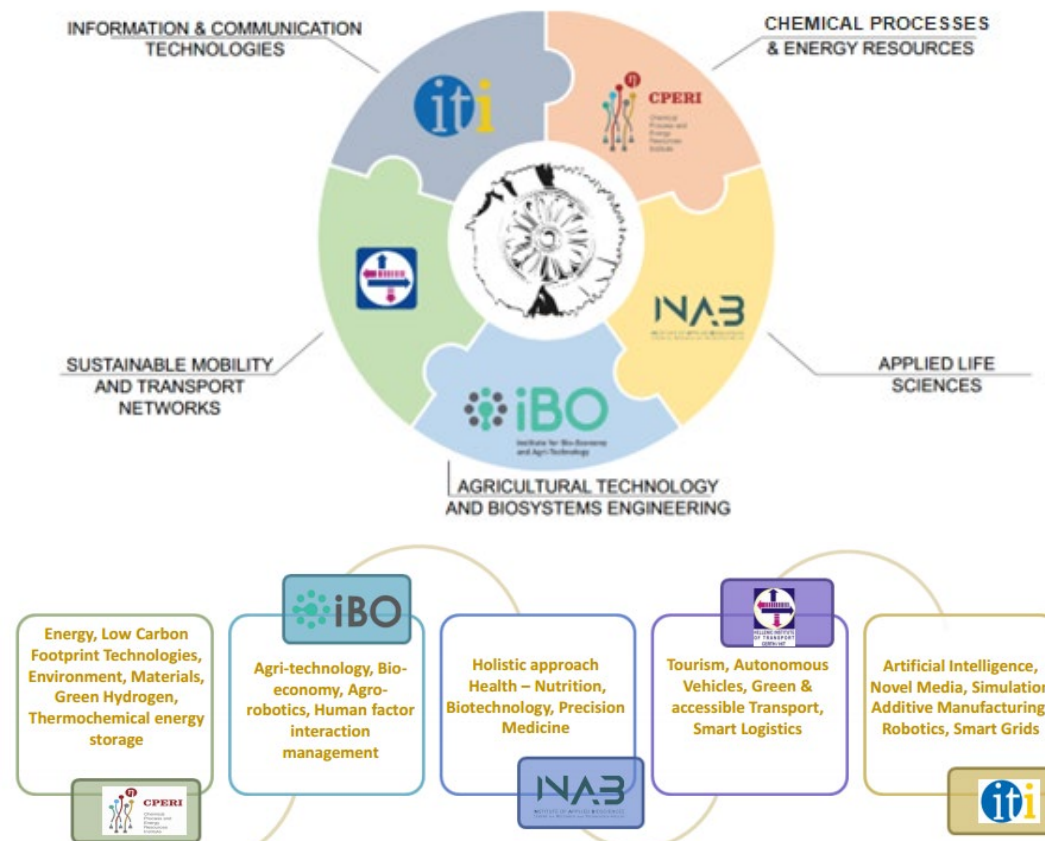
INFORMATION & COMMUNICATION TECHNOLOGIES

CHEMICAL PROCESSES & ENERGY RESOURCES

iti

CPERI
Chemical Process and Energy Resources Institute

INAB

SUSTAINABLE MOBILITY AND TRANSPORT NETWORKS

APPLIED LIFE SCIENCES

iBO
Institute for Bio-Economy and Agri-Technology

AGRICULTURAL TECHNOLOGY AND BIOSYSTEMS ENGINEERING

Energy, Low Carbon Footprint Technologies, Environment, Materials, Green Hydrogen, Thermochemical energy storage

CPERI
Chemical Process and Energy Resources Institute

iBO

Agri-technology, Bioeconomy, Agrorobotics, Human factor interaction management

Holistic approach Health – Nutrition, Biotechnology, Precision Medicine

INAB
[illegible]

HELLENIC INSTITUTE OF TRANSPORT CERTH HIT

Tourism, Autonomous Vehicles, Green & accessible Transport, Smart Logistics

Artificial Intelligence, Novel Media, Simulation Additive Manufacturing Robotics, Smart Grids

iti